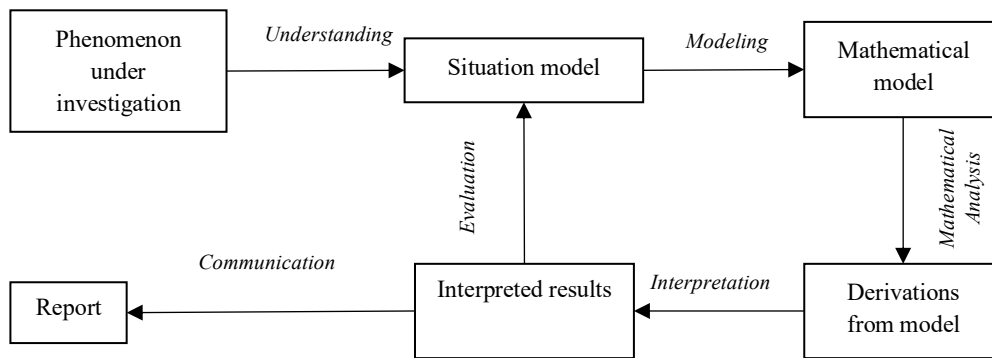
Phenomenon under investigation

Understanding

Situation model

Modeling

Mathematical model

Mathematical Analysis

Evaluation

Communication

Report

Interpreted results

Interpretation

Derivations from model